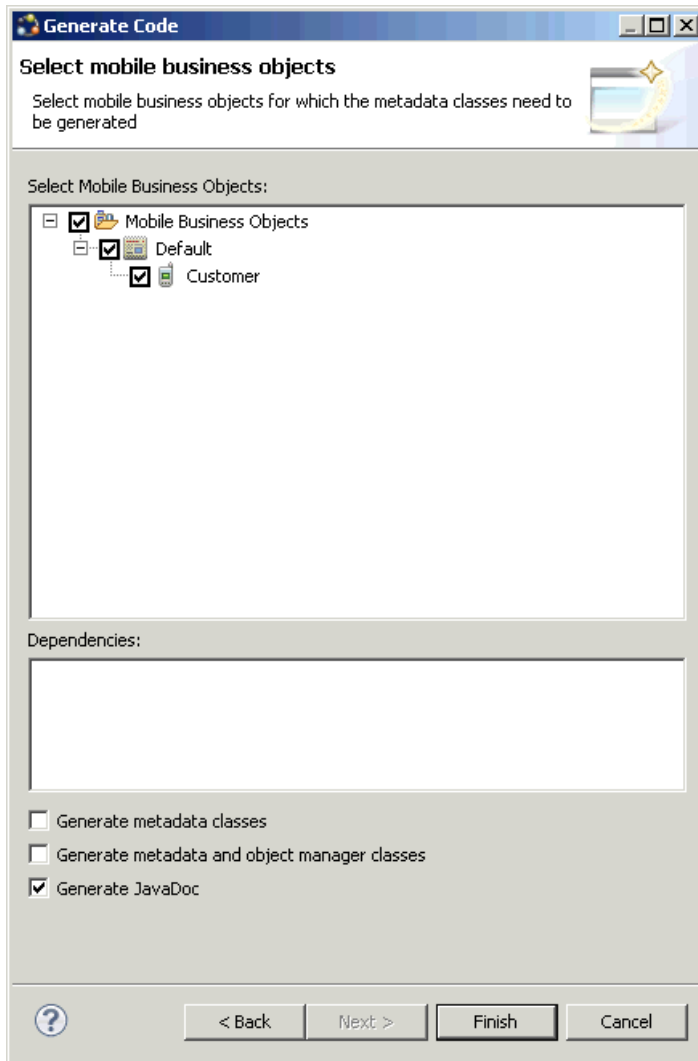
Generate Code

Select mobile business objects

Select mobile business objects for which the metadata classes need to be generated

Select Mobile Business Objects:

Mobile Business Objects

Default

Customer

Dependencies:

Generate metadata classes

Generate metadata and object manager classes

Generate JavaDoc

< Back

Next >

Finish

Cancel